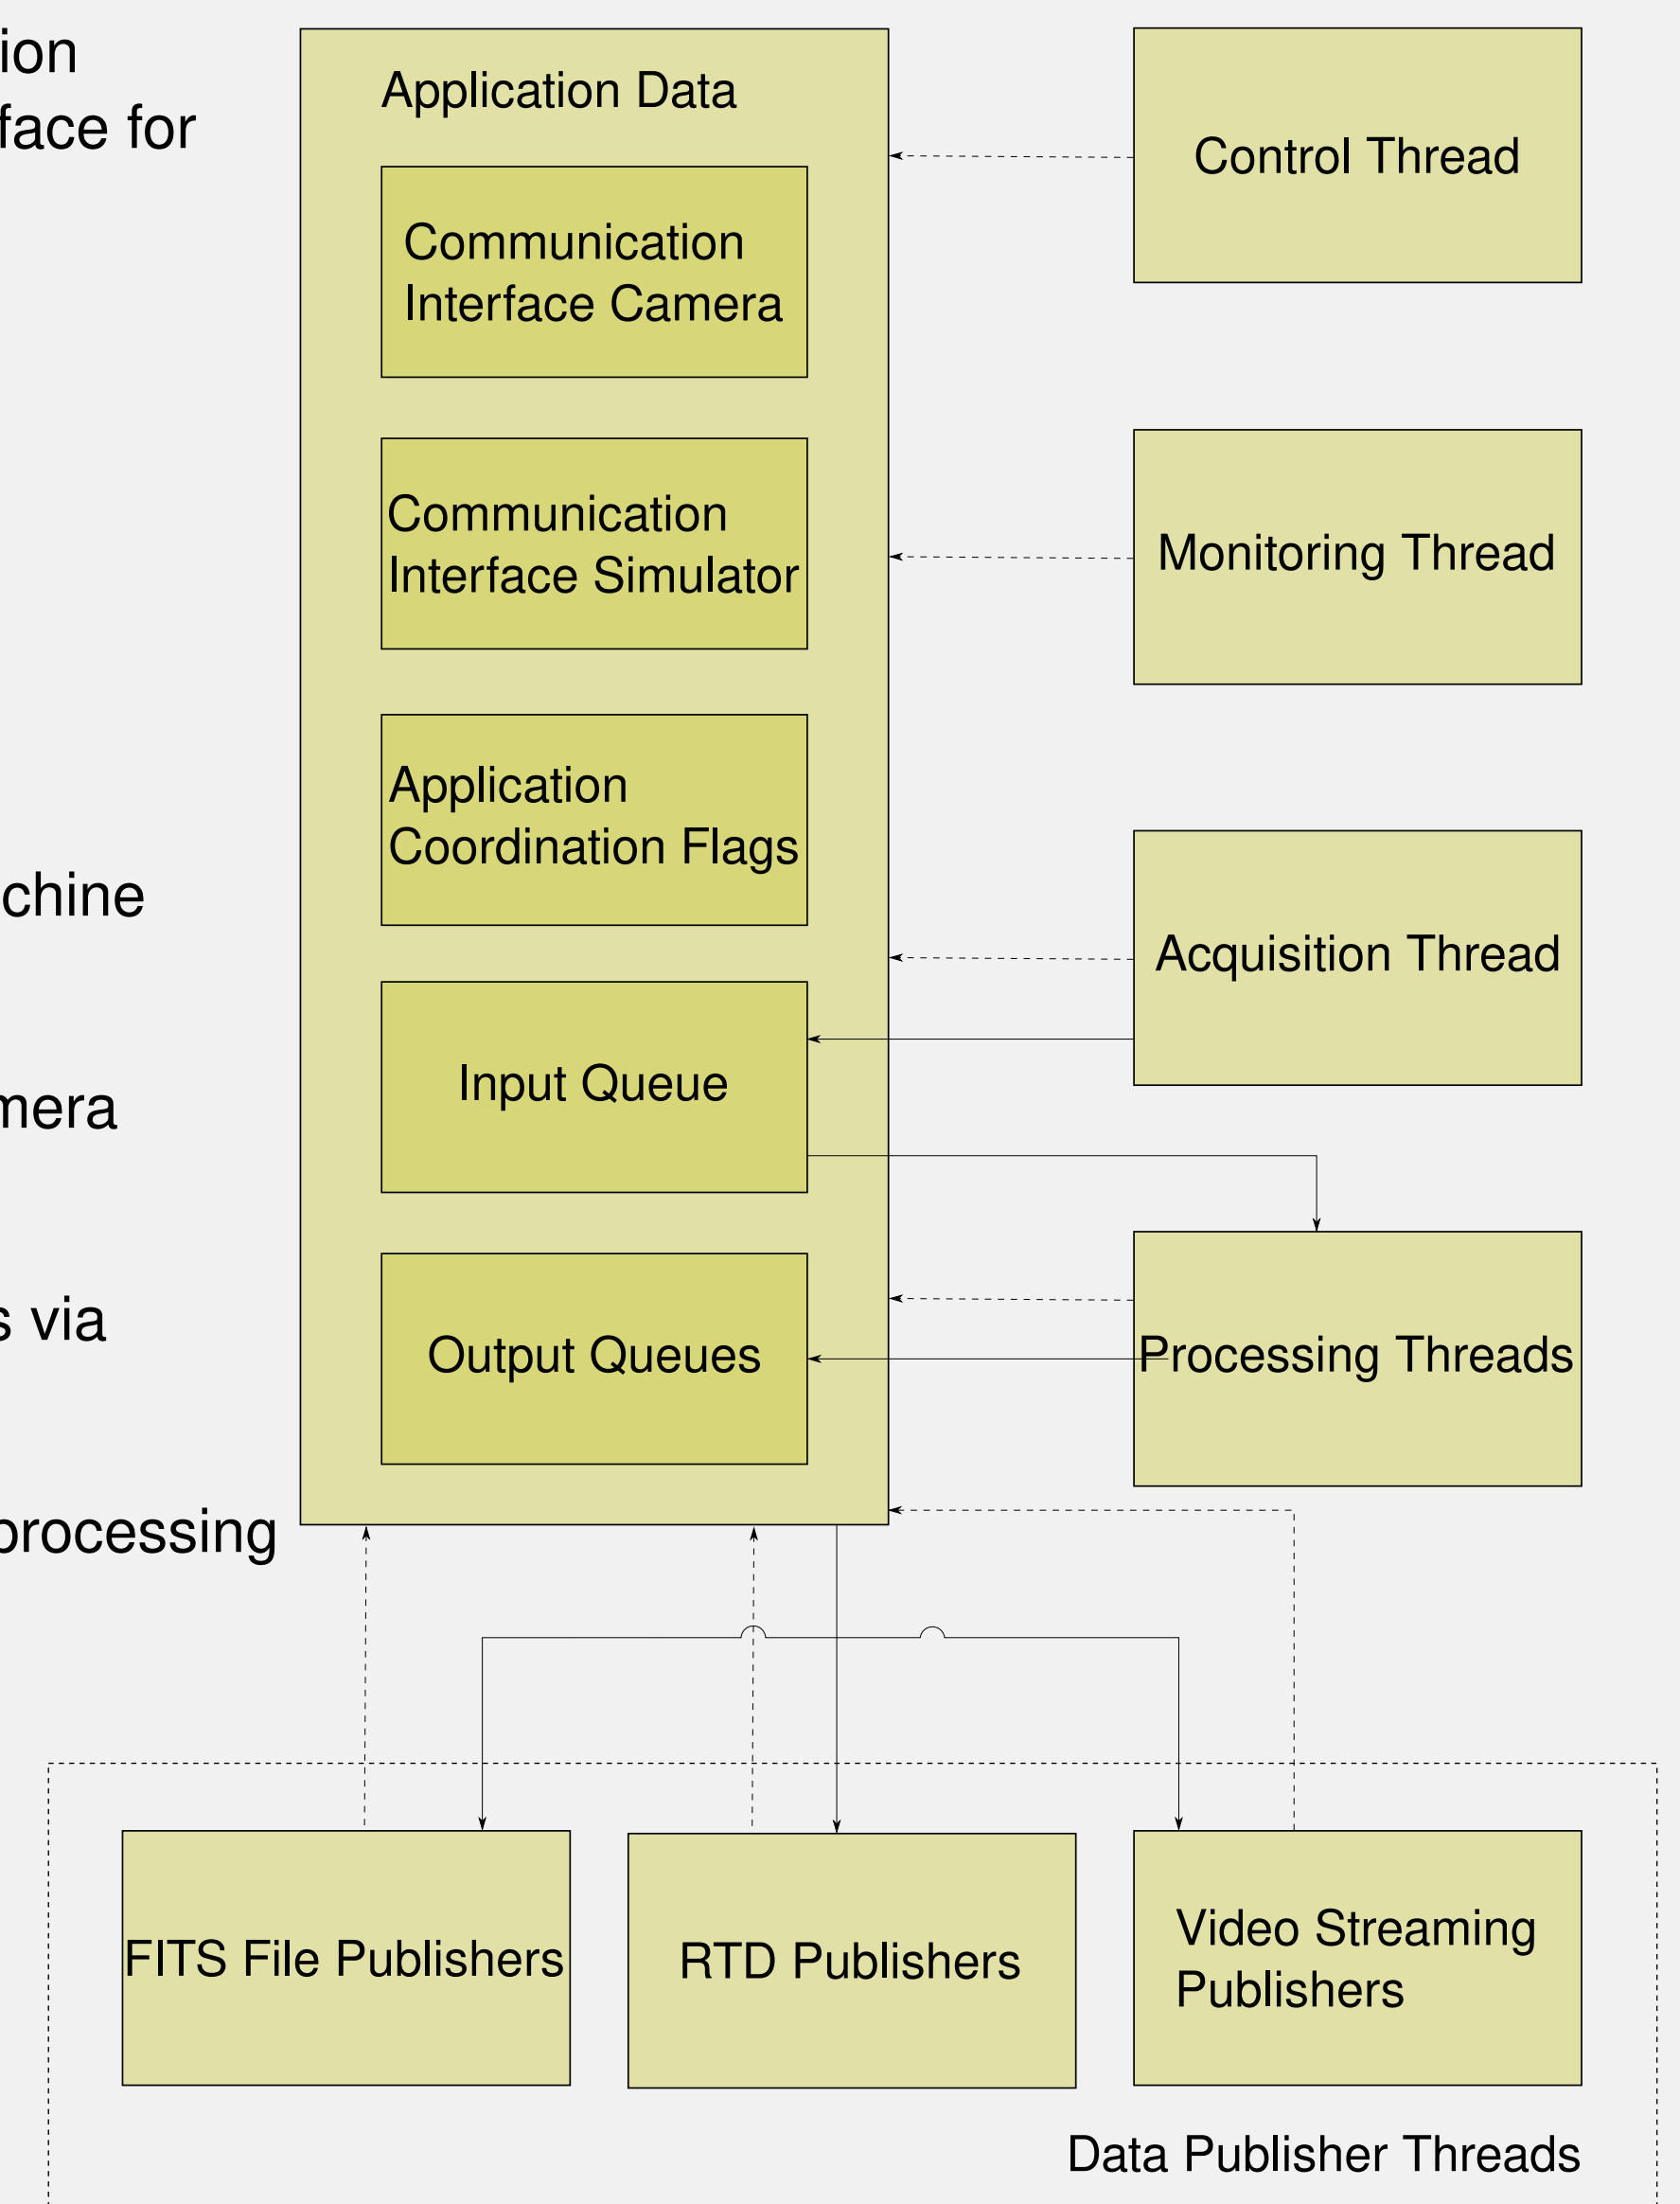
ion
face for

chine

mera

s via

processing

Application Data

Communication Interface Camera

Communication Interface Simulator

Application Coordination Flags

Input Queue

Output Queues

Control Thread

Monitoring Thread

Acquisition Thread

Processing Threads

FITS File Publishers

RTD Publishers

Video Streaming Publishers

Data Publisher Threads